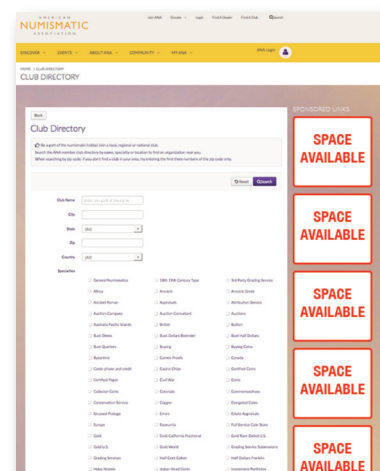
AMERICAN NUMISMATIC ASSOCIATION

Join ANA Donate Login Find A Dealer Find A Club Search

DISCOVER EVENTS ABOUT ANA COMMUNITY MY ANA

HOME > CLUB DIRECTORY

CLUB DIRECTORY

SPONSORED LINKS

Back

Club Directory

Be a part of the numismatic hobby! Join a local, regional or national club.
Search the ANA member club directory by name, specialty or location to find an organization near you.
When searching by zip code: If you don't find a club in your area, try entering the first three numbers of the zip code area.

Reset Search

Club Name

City

State (All)

Zip

Country (All)

Specialties

General Numismatics
Africa
Ancient Roman
Auction Company
Australia Pacific Islands
Bust Dollars
Bust Quarters
Byzantine
Cards, photos and credit
Certified Paper
Collector Coins
Conservation Services
Decimal Postage
Europe
Gold
Gold U.S.
Grading Services
Indian Nickels

18th-19th Century Type
Ancient
Appraisals
Auction Consultant
British
Bust Dollars Bicentennial
Buying
Cameo Proofs
Casino Chips
Civil War
Colonials
Copper
Errors
Exonumia
Gold California Fractional
Gold World
Half Cent Collectors
Indian Head Cents

3rd Party Grading Services
Ancient Greek
Attribution Service
Auctions
Bullion
Bust Half Dollars
Buying Coins
Canada
Certified Coins
Coins
Commemoratives
Elongated Coins
Estate Appraisals
Full Service Coin Store
Gold Rush (Baked U.S.)
Grading Service Submissions
Half Dollars Franklin
Investment Portfolios

SPACE AVAILABLE

SPACE AVAILABLE

SPACE AVAILABLE

SPACE AVAILABLE

SPACE AVAILABLE

SPACE AVAILABLE